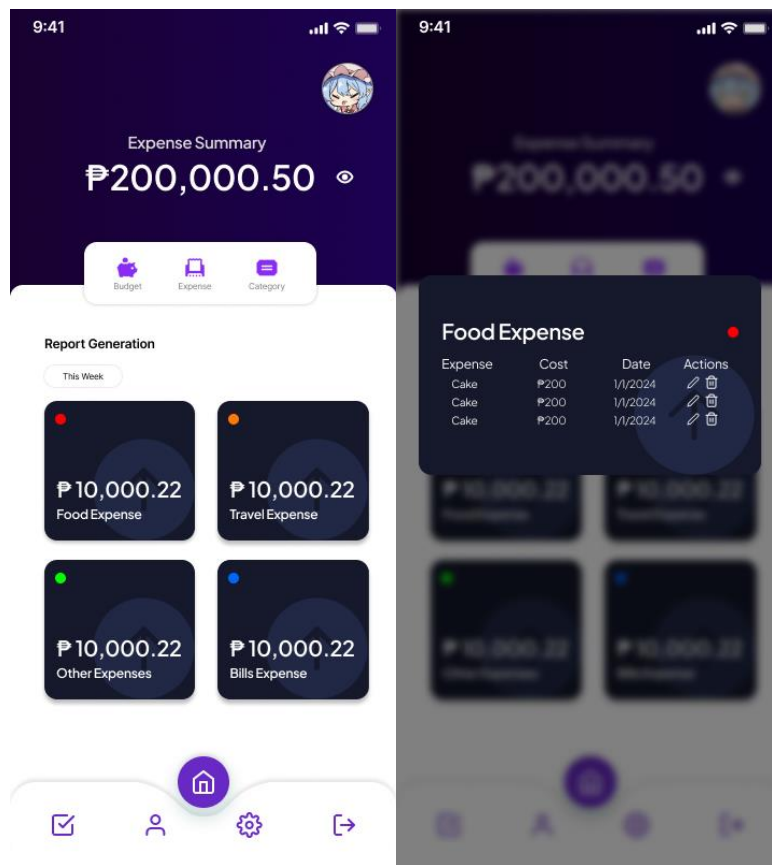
9:41

Expense Summary
₱200,000.50

Budget
Expense
Category

Report Generation

This Week

₱10,000.22
Food Expense

₱10,000.22
Travel Expense

₱10,000.22
Other Expenses

₱10,000.22
Bills Expense

9:41

Food Expense

| Expense | Cost | Date | Actions |
|---|---|---|---|
| Cake | ₱200 | 1/1/2024 | |
| Cake | ₱200 | 1/1/2024 | |
| Cake | ₱200 | 1/1/2024 | |